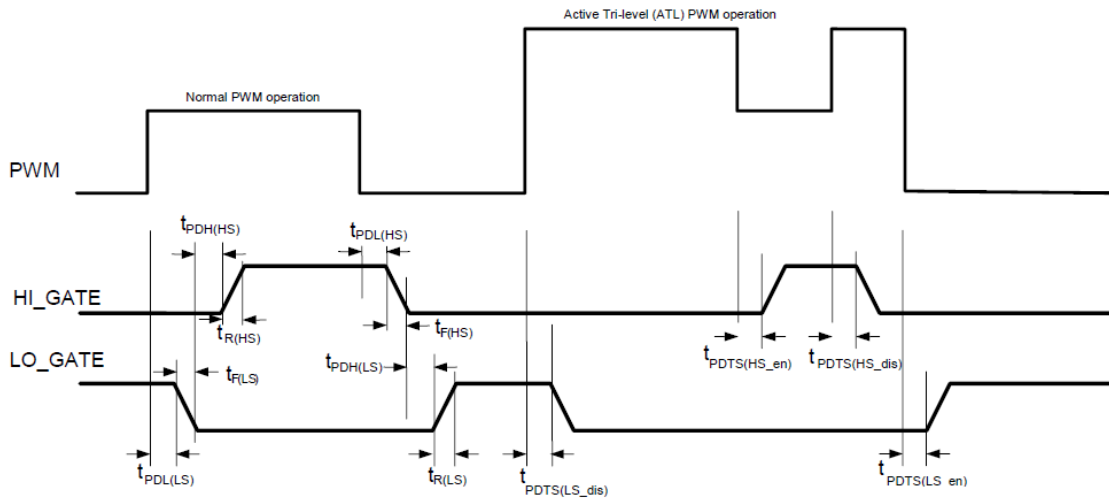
Active Tri-level (ATL) PWM operation

Normal PWM operation

PWM

$t_{PDH(HS)}$

$t_{PDL(HS)}$

HI_GATE

$t_{R(HS)}$

$t_{F(HS)}$

$t_{PDTS(HS\_en)}$

$t_{PDTS(HS\_dis)}$

LO_GATE

$t_{F(LS)}$

$t_{PDH(LS)}$

$t_{PDL(LS)}$

$t_{R(LS)}$

$t_{PDTS(LS\_dis)}$

$t_{PDTS(LS\_en)}$